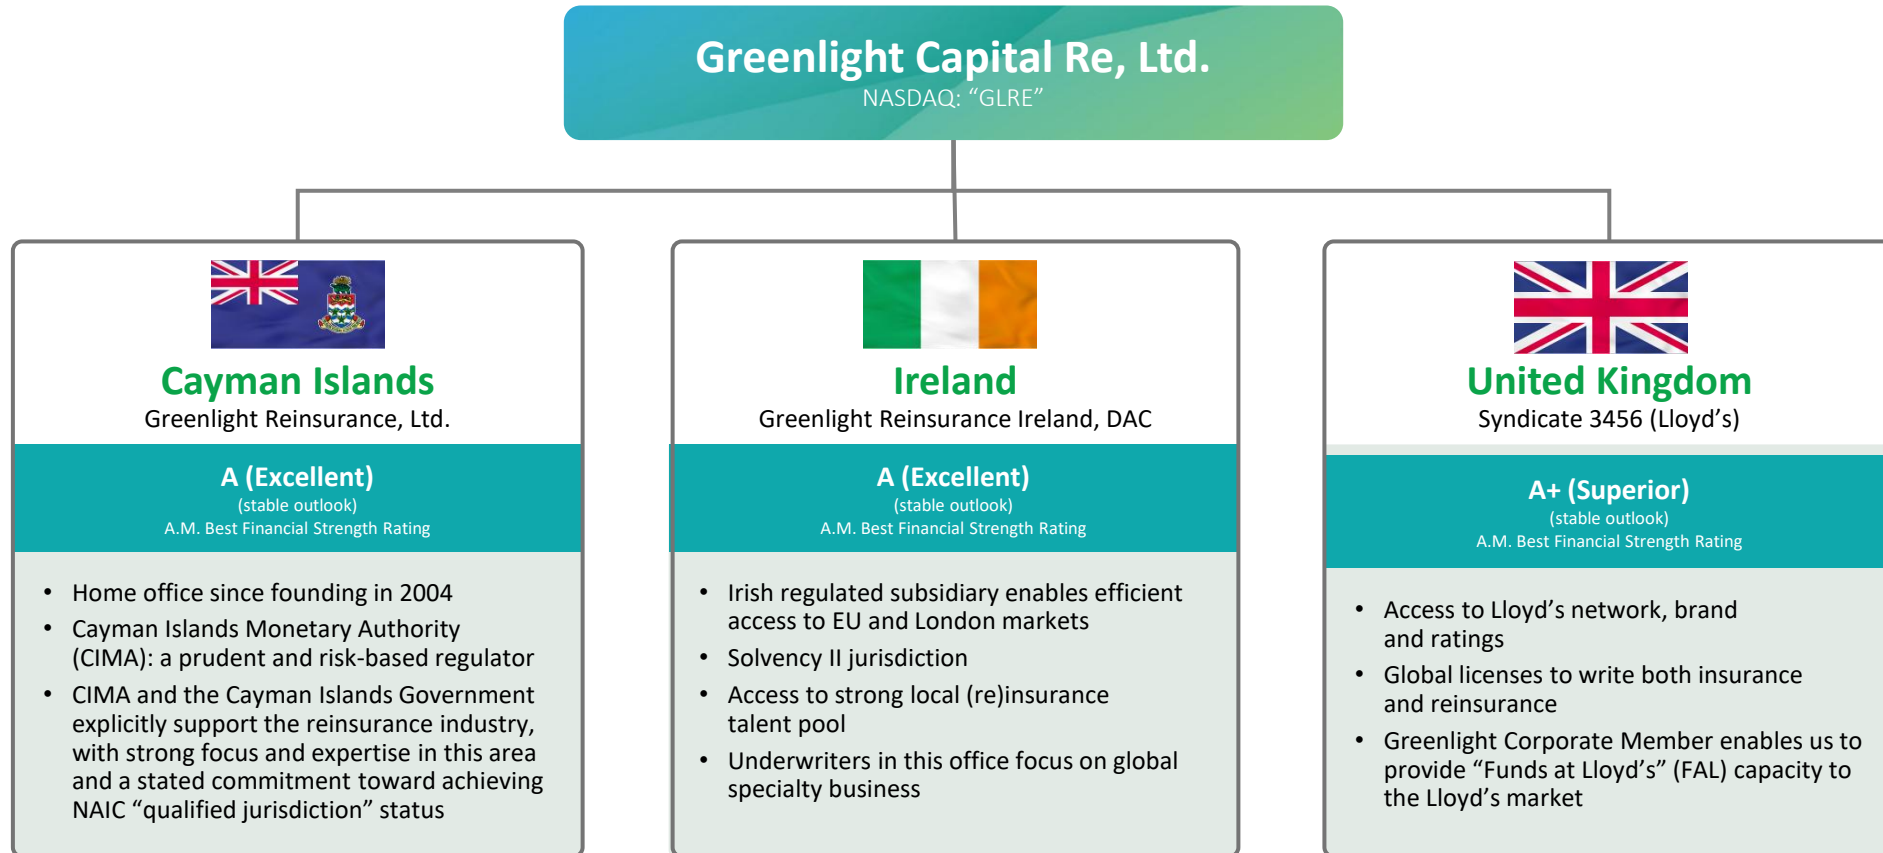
Greenlight Capital Re, Ltd.
NASDAQ: “GLRE”

Cayman Islands
Greenlight Reinsurance, Ltd.

A (Excellent)
(stable outlook)
A.M. Best Financial Strength Rating

- Home office since founding in 2004
- Cayman Islands Monetary Authority (CIMA): a prudent and risk-based regulator
- CIMA and the Cayman Islands Government explicitly support the reinsurance industry, with strong focus and expertise in this area and a stated commitment toward achieving NAIC “qualified jurisdiction” status

Ireland
Greenlight Reinsurance Ireland, DAC

A (Excellent)
(stable outlook)
A.M. Best Financial Strength Rating

- Irish regulated subsidiary enables efficient access to EU and London markets
- Solvency II jurisdiction
- Access to strong local (re)insurance talent pool
- Underwriters in this office focus on global specialty business

United Kingdom
Syndicate 3456 (Lloyd’s)

A+ (Superior)
(stable outlook)
A.M. Best Financial Strength Rating

- Access to Lloyd’s network, brand and ratings
- Global licenses to write both insurance and reinsurance
- Greenlight Corporate Member enables us to provide “Funds at Lloyd’s” (FAL) capacity to the Lloyd’s market